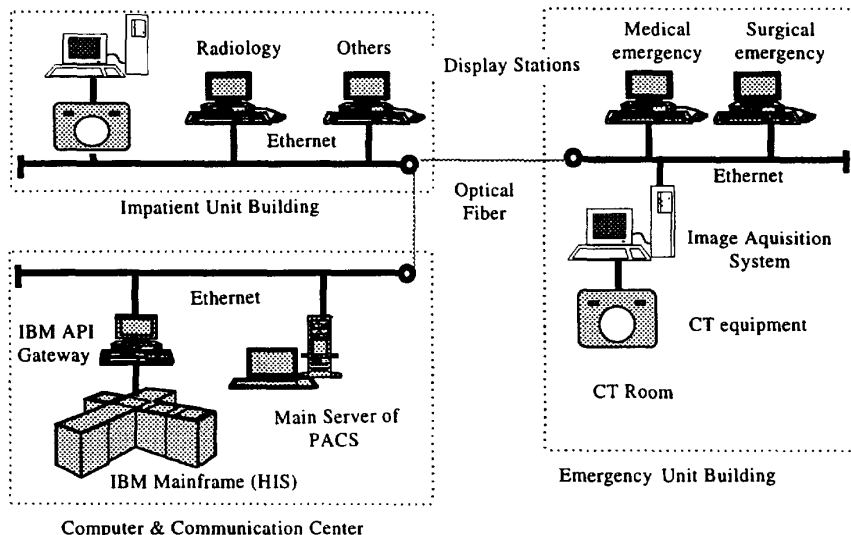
Radiology

Others

Display Stations

Medical emergency

Surgical emergency

Ethernet

Ethernet

Impatient Unit Building

Optical Fiber

Image Aquisition System

Ethernet

IBM API Gateway

CT equipment

Main Server of PACS

CT Room

IBM Mainframe (HIS)

Emergency Unit Building

Computer & Communication Center